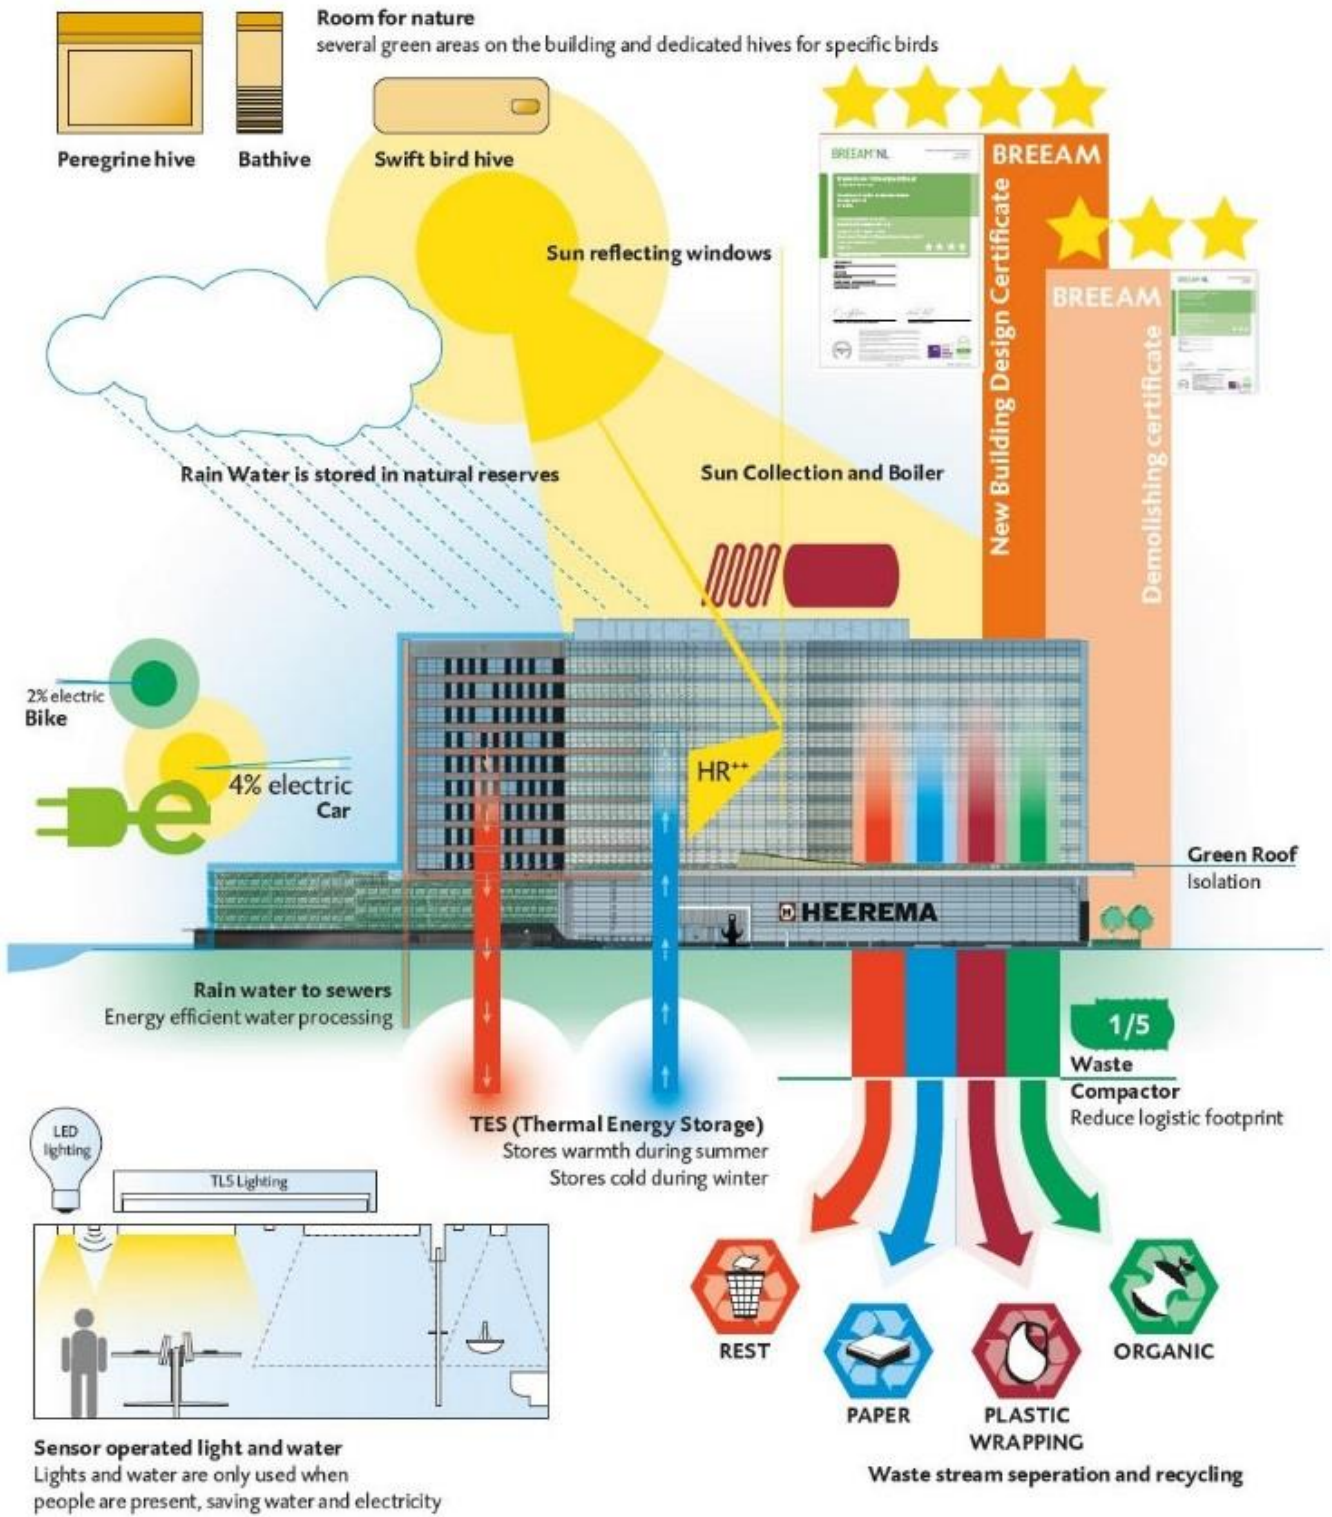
Room for nature
several green areas on the building and dedicated hives for specific birds

Peregrine hive

Bathive

Swift bird hive

Sun reflecting windows

BREEAM NL

BREEAM
New Building Design Certificate

BREEAM
Demolishing certificate

Rain Water is stored in natural reserves

Sun Collection and Boiler

2% electric
Bike

4% electric
Car

HR$^{++}$

Green Roof
Isolation

HEEREMA

Rain water to sewers
Energy efficient water processing

1/5
Waste
Compactor
Reduce logistic footprint

TES (Thermal Energy Storage)
Stores warmth during summer
Stores cold during winter

LED lighting

TL5 Lighting

REST

PAPER

PLASTIC WRAPPING

ORGANIC

Sensor operated light and water
Lights and water are only used when people are present, saving water and electricity

Waste stream seperation and recycling